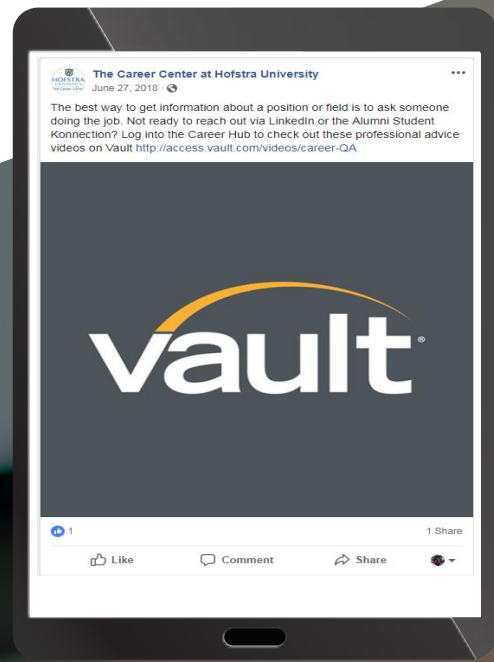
HOFSTRA UNIVERSITY The Career Center

The Career Center at Hofstra University
June 27, 2018 ·

The best way to get information about a position or field is to ask someone doing the job. Not ready to reach out via LinkedIn or the Alumni Student Konnection? Log into the Career Hub to check out these professional advice videos on Vault http://access.vault.com/videos/career-QA

vault®

1

1 Share

Like

Comment

Share